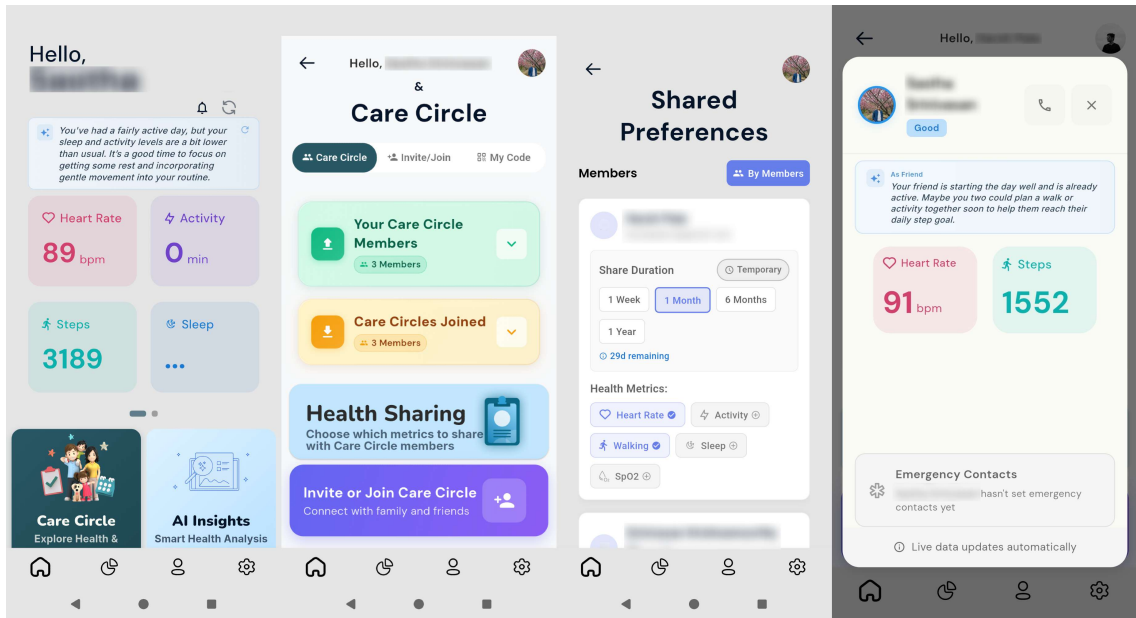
Hello,
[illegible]

You've had a fairly active day, but your sleep and activity levels are a bit lower than usual. It's a good time to focus on getting some rest and incorporating gentle movement into your routine.

Heart Rate
89 bpm

Activity
0 min

Steps
3189

Sleep
...

Care Circle
Explore Health &

AI Insights
Smart Health Analysis

Hello, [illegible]
&
Care Circle

Care Circle
Invite/Join
My Code

Your Care Circle Members
3 Members

Care Circles Joined
3 Members

Health Sharing
Choose which metrics to share with Care Circle members

Invite or Join Care Circle
Connect with family and friends

Shared Preferences

Members
By Members

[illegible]

Share Duration
Temporary
1 Week
1 Month
6 Months
1 Year
29d remaining

Health Metrics:
Heart Rate
Activity
Walking
Sleep
SpO2

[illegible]

Hello, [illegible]

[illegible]
Good

As Friend
Your friend is starting the day well and is already active. Maybe you two could plan a walk or activity together soon to help them reach their daily step goal.

Heart Rate
91 bpm

Steps
1552

Emergency Contacts
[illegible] hasn't set emergency contacts yet

Live data updates automatically